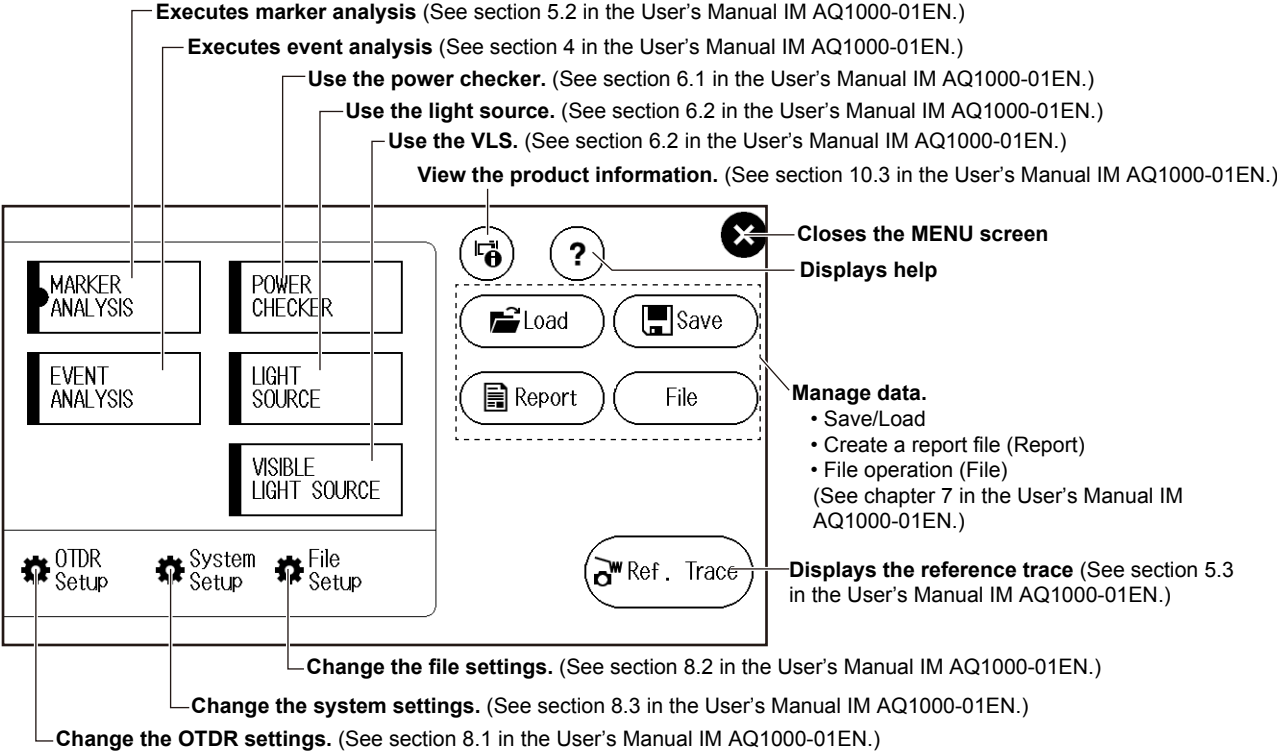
**Executes marker analysis** (See section 5.2 in the User's Manual IM AQ1000-01EN.)

**Executes event analysis** (See section 4 in the User's Manual IM AQ1000-01EN.)

**Use the power checker.** (See section 6.1 in the User's Manual IM AQ1000-01EN.)

**Use the light source.** (See section 6.2 in the User's Manual IM AQ1000-01EN.)

**Use the VLS.** (See section 6.2 in the User's Manual IM AQ1000-01EN.)

**View the product information.** (See section 10.3 in the User's Manual IM AQ1000-01EN.)

**Closes the MENU screen**

**Displays help**

MARKER ANALYSIS

POWER CHECKER

EVENT ANALYSIS

LIGHT SOURCE

VISIBLE LIGHT SOURCE

Load

Save

Report

File

**Manage data.**
• Save/Load
• Create a report file (Report)
• File operation (File)
(See chapter 7 in the User's Manual IM AQ1000-01EN.)

OTDR Setup

System Setup

File Setup

Ref. Trace

**Displays the reference trace** (See section 5.3 in the User's Manual IM AQ1000-01EN.)

**Change the file settings.** (See section 8.2 in the User's Manual IM AQ1000-01EN.)

**Change the system settings.** (See section 8.3 in the User's Manual IM AQ1000-01EN.)

**Change the OTDR settings.** (See section 8.1 in the User's Manual IM AQ1000-01EN.)